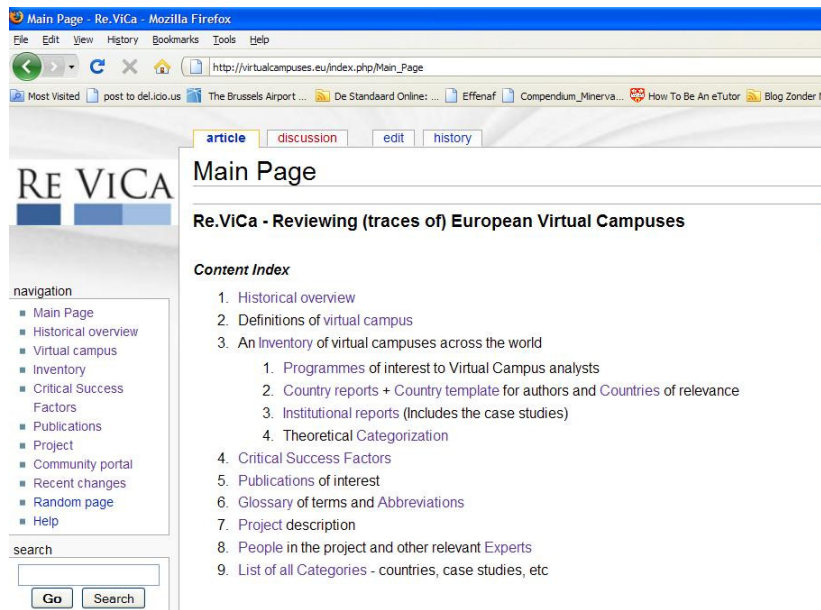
Main Page - Re.ViCa - Mozilla Firefox

File Edit View History Bookmarks Tools Help

http://virtualcampuses.eu/index.php/Main_Page

Most Visited | post to del.icio.us | The Brussels Airport ... | De Standaard Online: ... | Effenaf | Compendium_Minerva... | How To Be An eTutor | Blog Zonder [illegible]

article | discussion | edit | history

RE VICA

Main Page

Re.ViCa - Reviewing (traces of) European Virtual Campuses

Content Index

1. Historical overview
2. Definitions of virtual campus
3. An Inventory of virtual campuses across the world
   1. Programmes of interest to Virtual Campus analysts
   2. Country reports + Country template for authors and Countries of relevance
   3. Institutional reports (Includes the case studies)
   4. Theoretical Categorization
4. Critical Success Factors
5. Publications of interest
6. Glossary of terms and Abbreviations
7. Project description
8. People in the project and other relevant Experts
9. List of all Categories - countries, case studies, etc

navigation
- Main Page
- Historical overview
- Virtual campus
- Inventory
- Critical Success Factors
- Publications
- Project
- Community portal
- Recent changes
- Random page
- Help

search

Go | Search